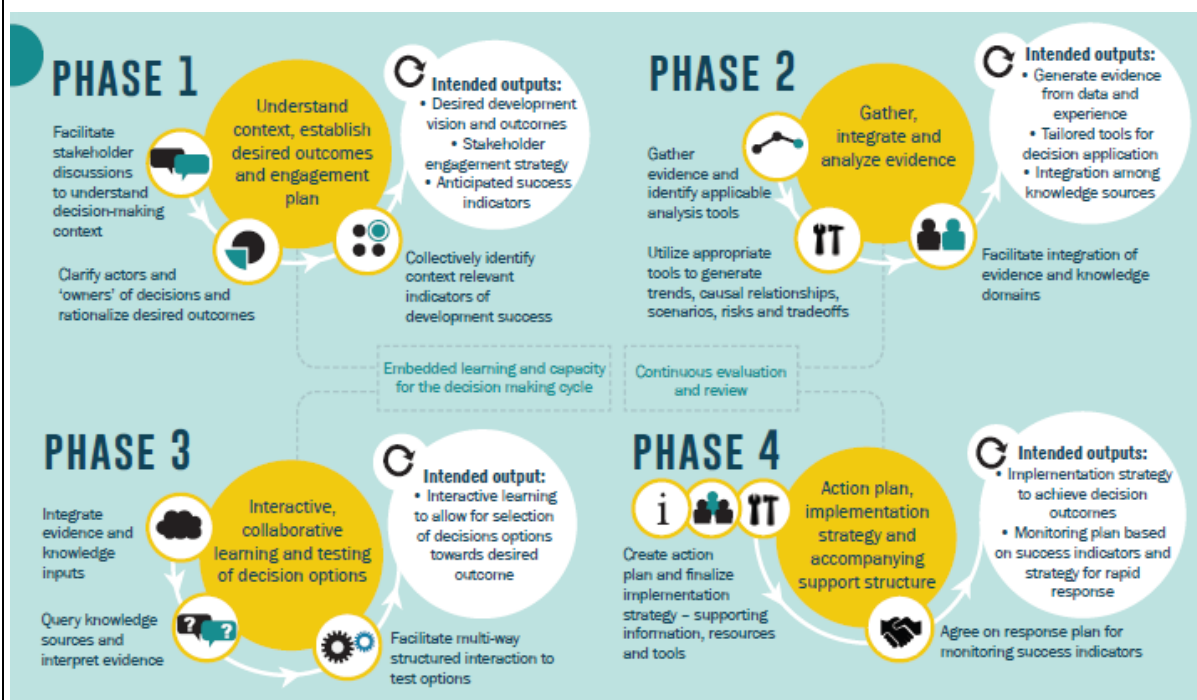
PHASE 1

Understand context, establish desired outcomes and engagement plan

Intended outputs:
• Desired development vision and outcomes
• Stakeholder engagement strategy
• Anticipated success indicators

Facilitate stakeholder discussions to understand decision-making context

Clarify actors and 'owners' of decisions and rationalize desired outcomes

Collectively identify context relevant indicators of development success

PHASE 2

Gather, integrate and analyze evidence

Intended outputs:
• Generate evidence from data and experience
• Tailored tools for decision application
• Integration among knowledge sources

Gather evidence and identify applicable analysis tools

Utilize appropriate tools to generate trends, causal relationships, scenarios, risks and tradeoffs

Facilitate integration of evidence and knowledge domains

Embedded learning and capacity for the decision making cycle

Continuous evaluation and review

PHASE 3

Interactive, collaborative learning and testing of decision options

Intended output:
• Interactive learning to allow for selection of decisions options towards desired outcome

Integrate evidence and knowledge inputs

Query knowledge sources and interpret evidence

Facilitate multi-way structured interaction to test options

PHASE 4

Action plan, implementation strategy and accompanying support structure

Intended outputs:
• Implementation strategy to achieve decision outcomes
• Monitoring plan based on success indicators and strategy for rapid response

Create action plan and finalize implementation strategy – supporting information, resources and tools

Agree on response plan for monitoring success indicators